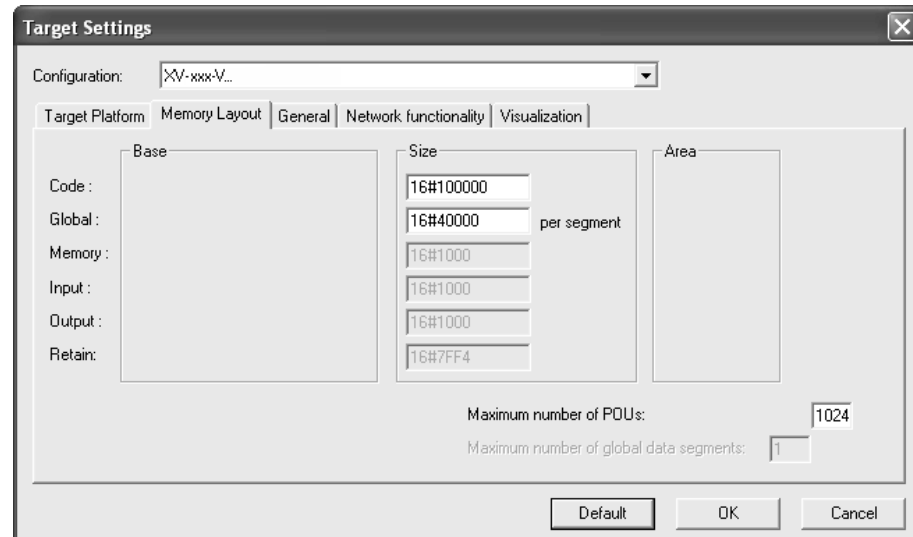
Target Settings

Configuration: XV-xxx-V...

Target Platform | Memory Layout | General | Network functionality | Visualization

Base

Size

Area

Code : 16#100000

Global : 16#40000 per segment

Memory : 16#1000

Input : 16#1000

Output : 16#1000

Retain: 16#7FF4

Maximum number of POUs: 1024

Maximum number of global data segments: 1

Default OK Cancel